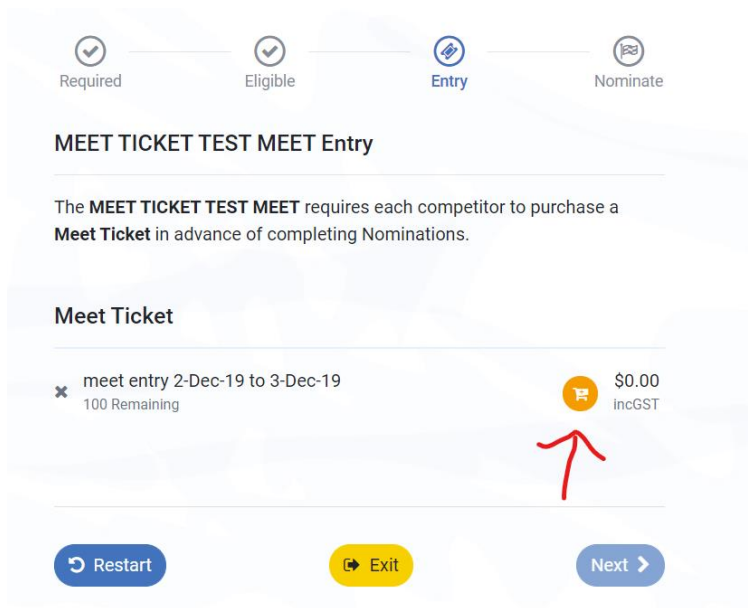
Required Eligible Entry Nominate

MEET TICKET TEST MEET Entry

The **MEET TICKET TEST MEET** requires each competitor to purchase a **Meet Ticket** in advance of completing Nominations.

Meet Ticket

meet entry 2-Dec-19 to 3-Dec-19
100 Remaining

$0.00
incGST

Restart Exit Next